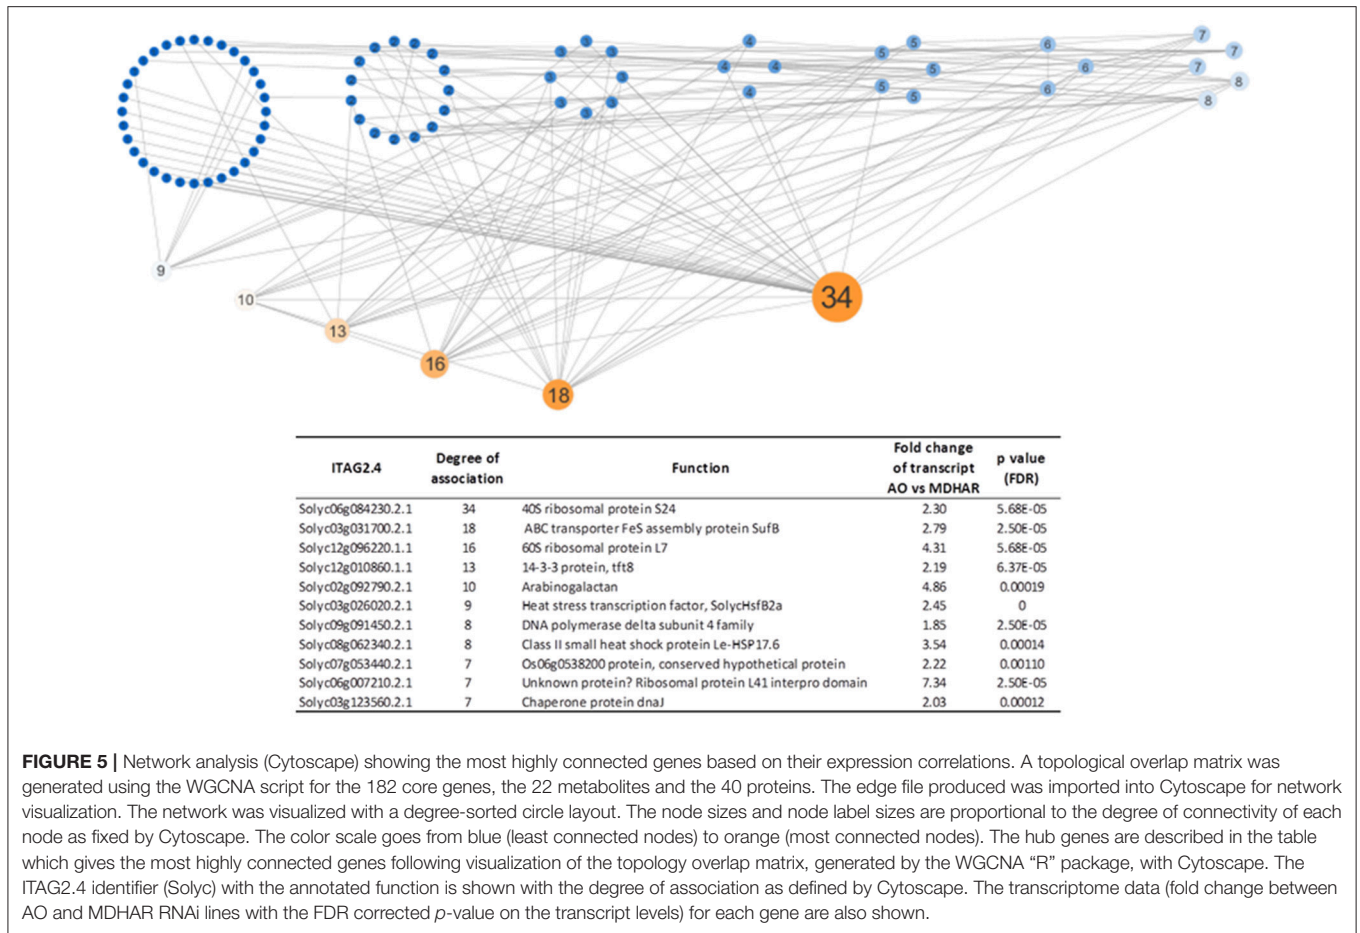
3 3 3 3 3 3 3 3
4 4 4 4
5 5 5 5 5 5
6 6 6 6
7 7 7
8 8
9
10
13
16
18
34

| ITAG2.4 | Degree of association | Function | Fold change of transcript AO vs MDHAR | p value (FDR) |
|---|---|---|---|---|
| Solyc06g084230.2.1 | 34 | 40S ribosomal protein S24 | 2.30 | 5.68E-05 |
| Solyc03g031700.2.1 | 18 | ABC transporter FeS assembly protein SufB | 2.79 | 2.50E-05 |
| Solyc12g096220.1.1 | 16 | 60S ribosomal protein L7 | 4.31 | 5.68E-05 |
| Solyc12g010860.1.1 | 13 | 14-3-3 protein, tft8 | 2.19 | 6.37E-05 |
| Solyc02g092790.2.1 | 10 | Arabinogalactan | 4.86 | 0.00019 |
| Solyc03g026020.2.1 | 9 | Heat stress transcription factor, SolycHsfB2a | 2.45 | 0 |
| Solyc09g091450.2.1 | 8 | DNA polymerase delta subunit 4 family | 1.85 | 2.50E-05 |
| Solyc08g062340.2.1 | 8 | Class II small heat shock protein Le-HSP17.6 | 3.54 | 0.00014 |
| Solyc07g053440.2.1 | 7 | Os06g0538200 protein, conserved hypothetical protein | 2.22 | 0.00110 |
| Solyc06g007210.2.1 | 7 | Unknown protein? Ribosomal protein L41 interpro domain | 7.34 | 2.50E-05 |
| Solyc03g123560.2.1 | 7 | Chaperone protein dnaJ | 2.03 | 0.00012 |

**FIGURE 5 |** Network analysis (Cytoscape) showing the most highly connected genes based on their expression correlations. A topological overlap matrix was generated using the WGCNA script for the 182 core genes, the 22 metabolites and the 40 proteins. The edge file produced was imported into Cytoscape for network visualization. The network was visualized with a degree-sorted circle layout. The node sizes and node label sizes are proportional to the degree of connectivity of each node as fixed by Cytoscape. The color scale goes from blue (least connected nodes) to orange (most connected nodes). The hub genes are described in the table which gives the most highly connected genes following visualization of the topology overlap matrix, generated by the WGCNA "R" package, with Cytoscape. The ITAG2.4 identifier (Solyc) with the annotated function is shown with the degree of association as defined by Cytoscape. The transcriptome data (fold change between AO and MDHAR RNAi lines with the FDR corrected $p$-value on the transcript levels) for each gene are also shown.